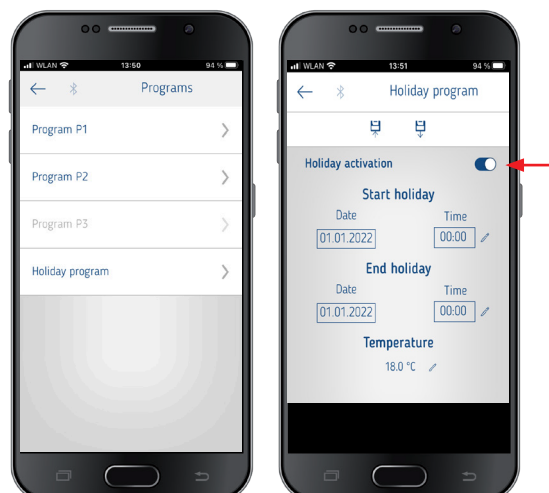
WLAN 13:50 94 %

Programs

Program P1

Program P2

Program P3

Holiday program

WLAN 13:51 94 %

Holiday program

Holiday activation

Start holiday

Date

01.01.2022

Time

00:00

End holiday

Date

01.01.2022

Time

00:00

Temperature

18.0 °C